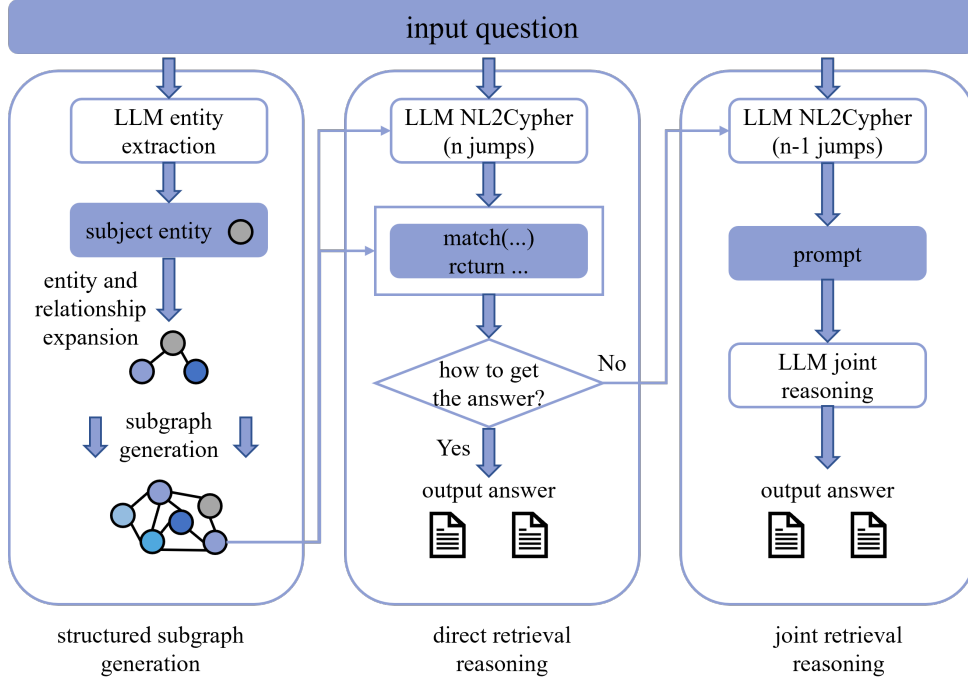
input question

LLM entity extraction

subject entity

entity and relationship expansion

subgraph generation

LLM NL2Cypher (n jumps)

match(...) rcturn ...

how to get the answer?

No

Yes

output answer

LLM NL2Cypher (n-1 jumps)

prompt

LLM joint reasoning

output answer

structured subgraph generation

direct retrieval reasoning

joint retrieval reasoning